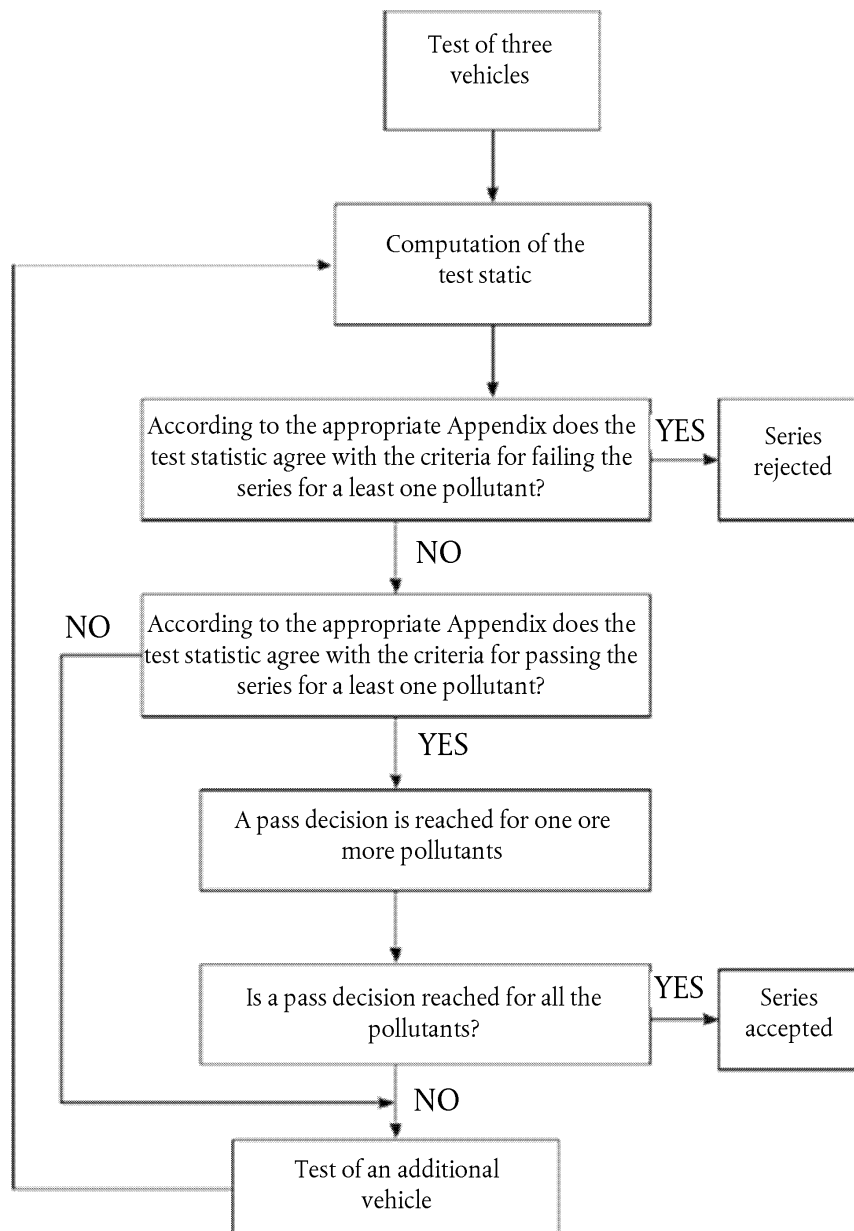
Test of three vehicles

Computation of the test static

According to the appropriate Appendix does the test statistic agree with the criteria for failing the series for a least one pollutant?

YES

Series rejected

NO

NO

According to the appropriate Appendix does the test statistic agree with the criteria for passing the series for a least one pollutant?

YES

A pass decision is reached for one ore more pollutants

Is a pass decision reached for all the pollutants?

YES

Series accepted

NO

Test of an additional vehicle